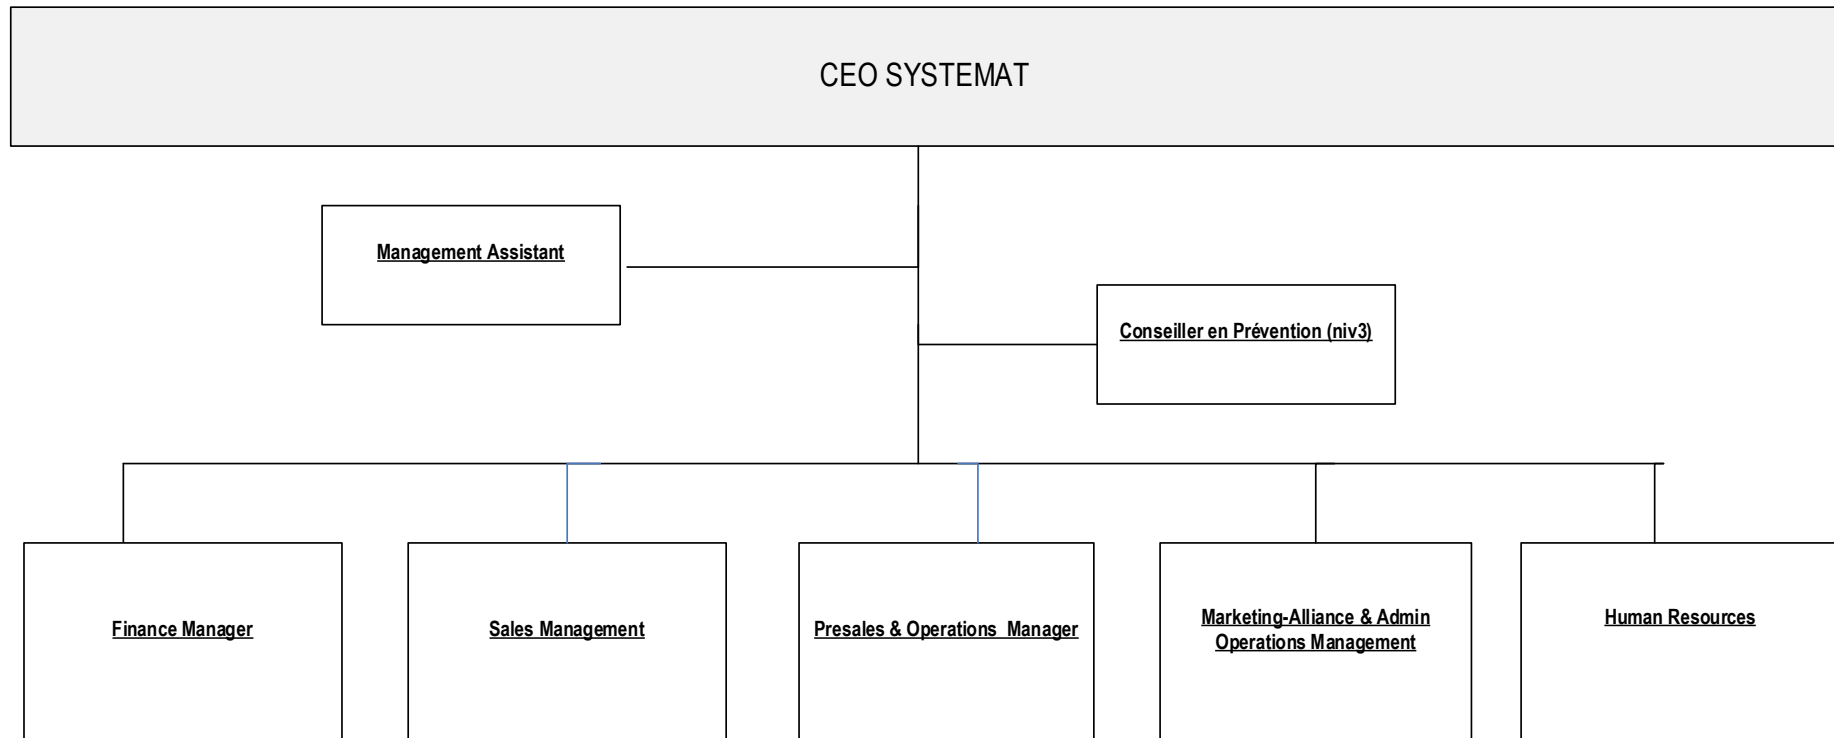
CEO SYSTEMAT

Management Assistant

Conseiller en Prévention (niv3)

Finance Manager

Sales Management

Presales & Operations Manager

Marketing-Alliance & Admin Operations Management

Human Resources